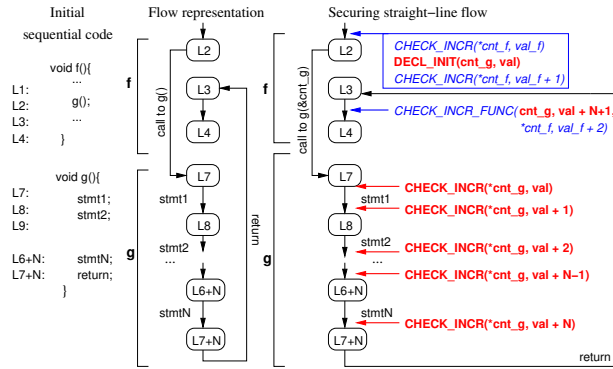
Initial sequential code

void f(){
...
L1:
L2: g();
L3: ...
L4: }

void g(){
L7: stmt1;
L8: stmt2;
L9:
L6+N: stmtN;
L7+N: return;
}

Flow representation

f
L2
call to g()
L3
L4
g
L7
stmt1
L8
stmt2
...
L6+N
stmtN
L7+N
return

Securing straight−line flow

f
L2
CHECK_INCR(*cnt_f, val_f)
DECL_INIT(cnt_g, val)
CHECK_INCR(*cnt_f, val_f + 1)
L3
call to g(&cnt_g)
CHECK_INCR_FUNC(cnt_g, val + N+1, *cnt_f, val_f + 2)
L4
g
L7
CHECK_INCR(*cnt_g, val)
stmt1
CHECK_INCR(*cnt_g, val + 1)
L8
stmt2
CHECK_INCR(*cnt_g, val + 2)
...
CHECK_INCR(*cnt_g, val + N−1)
L6+N
stmtN
CHECK_INCR(*cnt_g, val + N)
L7+N
return